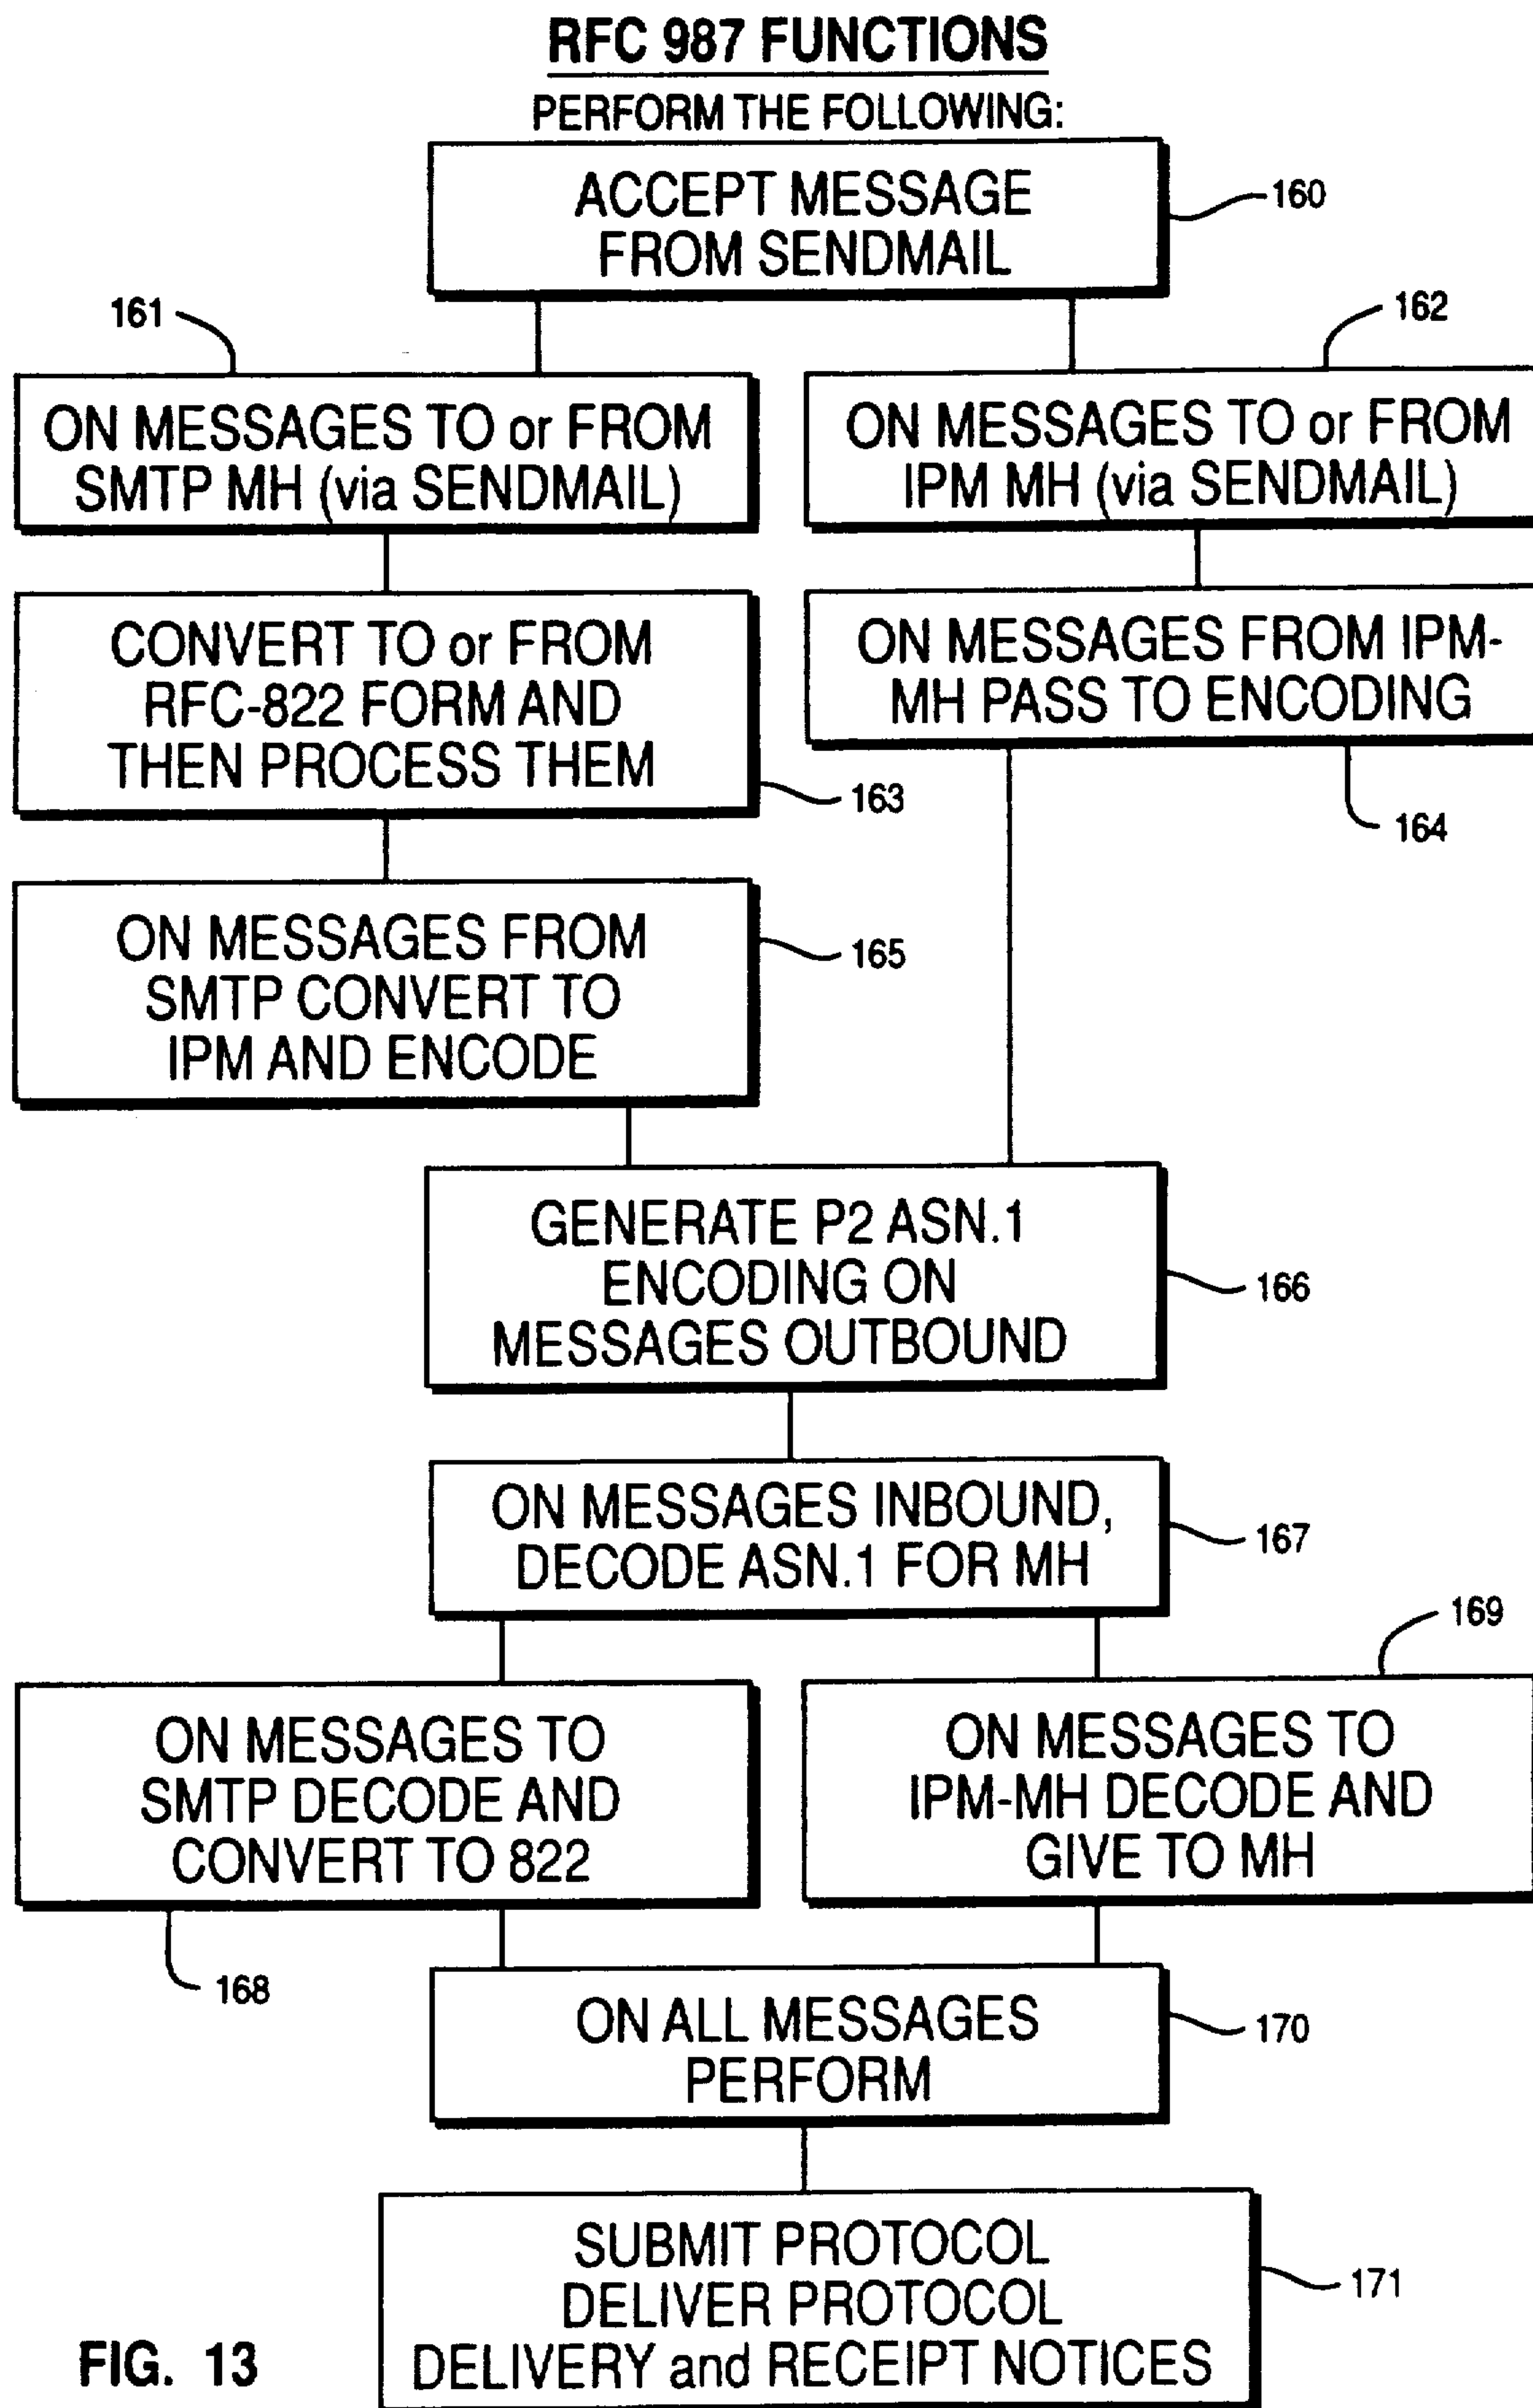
RFC 987 FUNCTIONS

PERFORM THE FOLLOWING:

ACCEPT MESSAGE FROM SENDMAIL

160

161

162

ON MESSAGES TO or FROM SMTP MH (via SENDMAIL)

ON MESSAGES TO or FROM IPM MH (via SENDMAIL)

CONVERT TO or FROM RFC-822 FORM AND THEN PROCESS THEM

ON MESSAGES FROM IPM-MH PASS TO ENCODING

163

164

ON MESSAGES FROM SMTP CONVERT TO IPM AND ENCODE

165

GENERATE P2 ASN.1 ENCODING ON MESSAGES OUTBOUND

166

ON MESSAGES INBOUND, DECODE ASN.1 FOR MH

167

169

ON MESSAGES TO SMTP DECODE AND CONVERT TO 822

ON MESSAGES TO IPM-MH DECODE AND GIVE TO MH

168

ON ALL MESSAGES PERFORM

170

SUBMIT PROTOCOL DELIVER PROTOCOL DELIVERY and RECEIPT NOTICES

171

FIG. 13